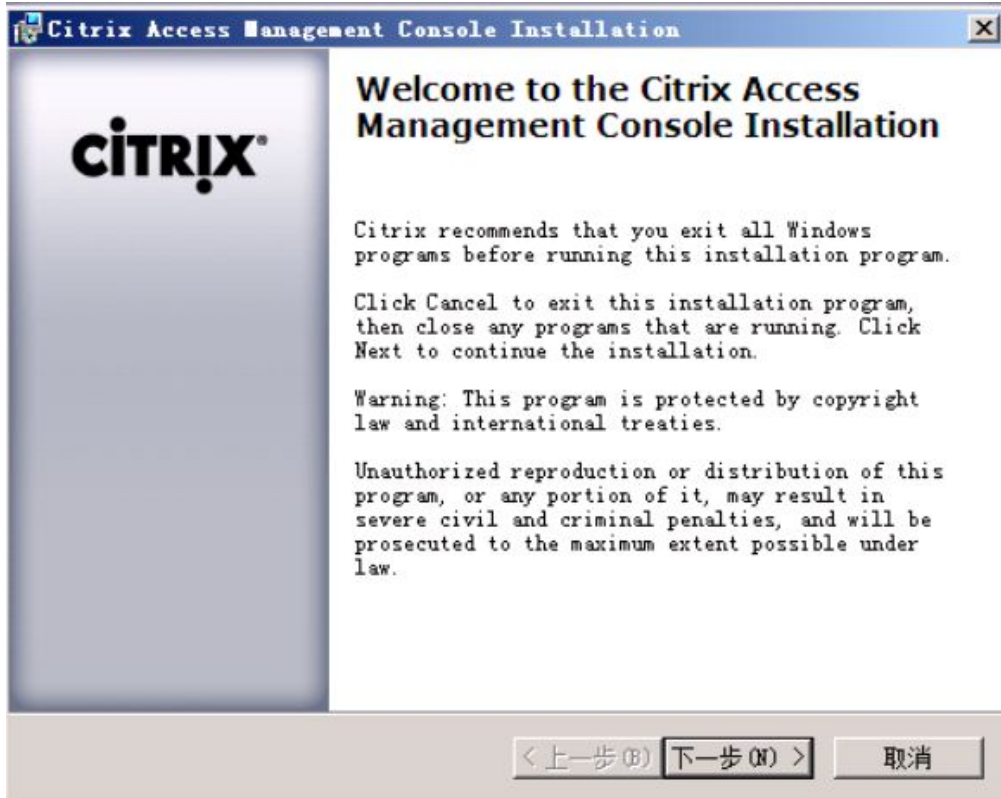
Citrix Access Management Console Installation

CiTRiX

Welcome to the Citrix Access Management Console Installation

Citrix recommends that you exit all Windows programs before running this installation program.

Click Cancel to exit this installation program, then close any programs that are running. Click Next to continue the installation.

Warning: This program is protected by copyright law and international treaties.

Unauthorized reproduction or distribution of this program, or any portion of it, may result in severe civil and criminal penalties, and will be prosecuted to the maximum extent possible under law.

< 上一步(B)  下一步(N) >  取消